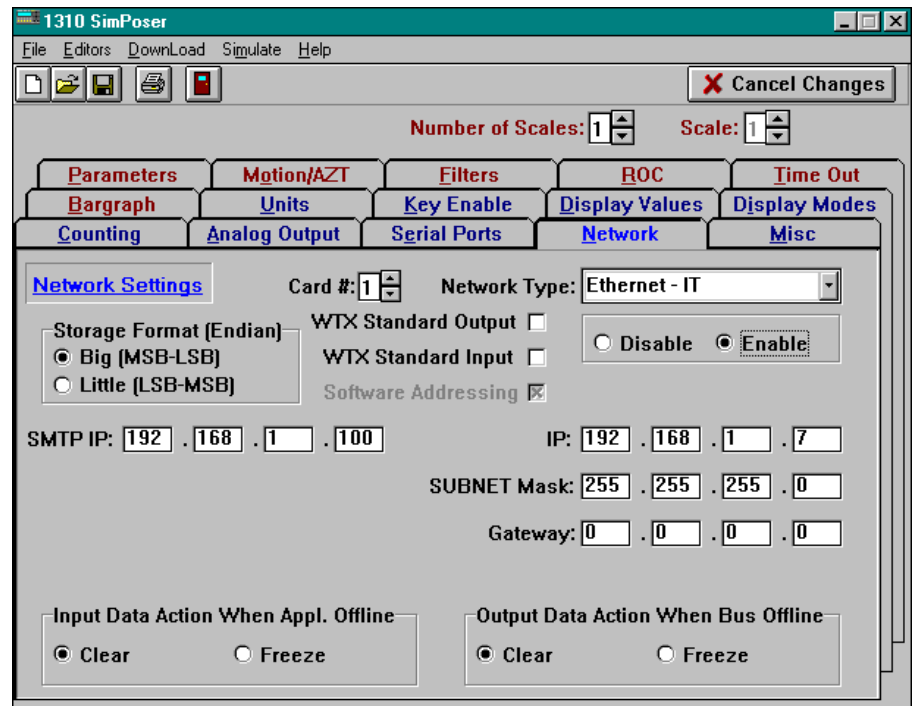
1310 SimPoser

File Editors DownLoad Simulate Help

Cancel Changes

Number of Scales: 1 Scale: 1

Parameters Motion/AZT Filters ROC Time Out
Bargraph Units Key Enable Display Values Display Modes
Counting Analog Output Serial Ports Network Misc

Network Settings

Card #: 1

Network Type: Ethernet - IT

Storage Format (Endian)
Big (MSB-LSB)
Little (LSB-MSB)

WTX Standard Output
WTX Standard Input
Software Addressing

Disable Enable

SMTP IP: 192 . 168 . 1 . 100

IP: 192 . 168 . 1 . 7

SUBNET Mask: 255 . 255 . 255 . 0

Gateway: 0 . 0 . 0 . 0

Input Data Action When Appl. Offline
Clear Freeze

Output Data Action When Bus Offline
Clear Freeze